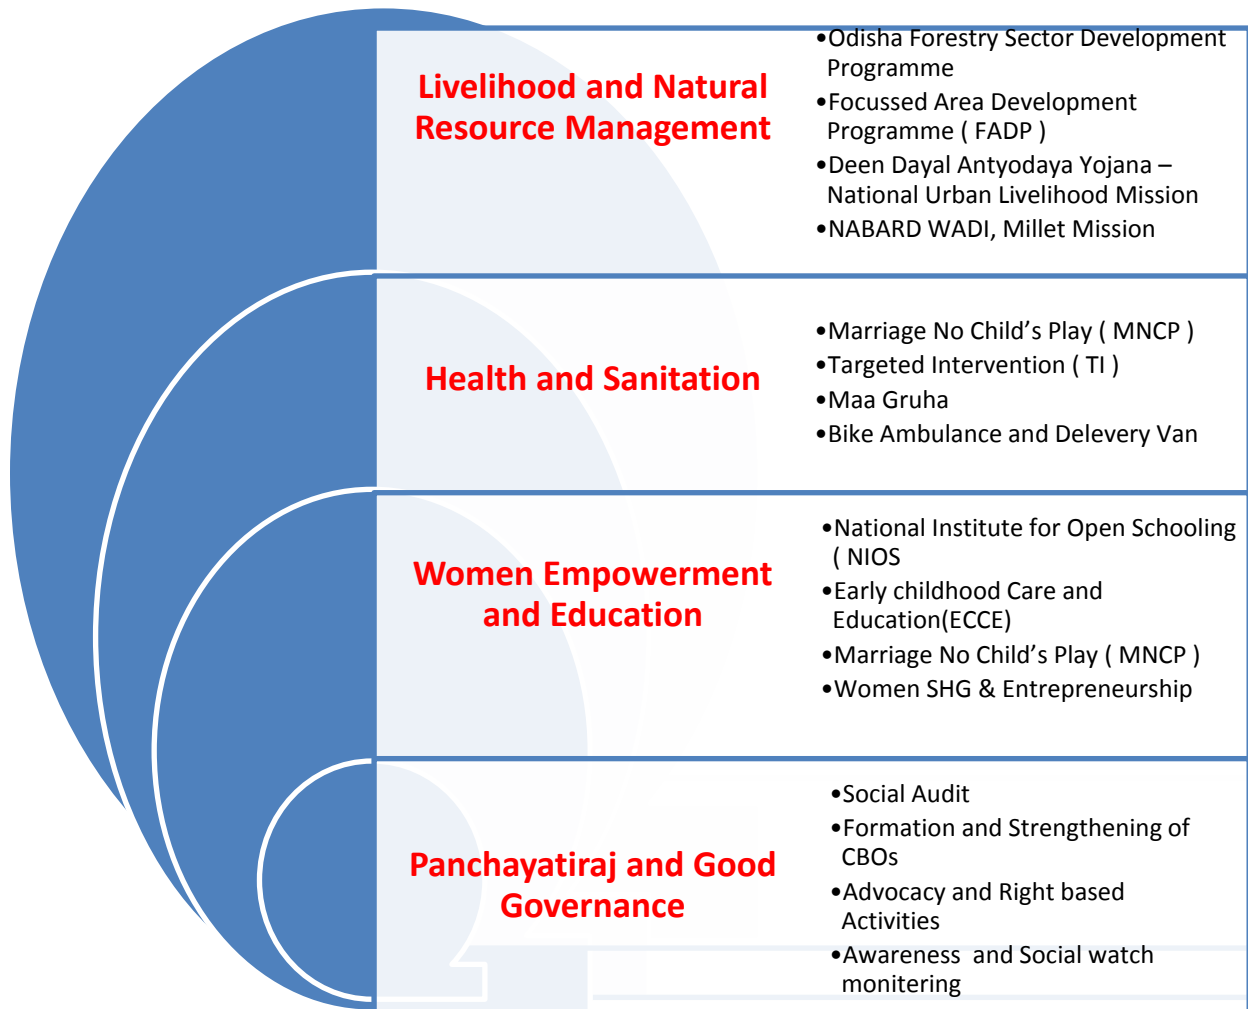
Livelihood and Natural Resource Management

•Odisha Forestry Sector Development Programme
•Focussed Area Development Programme ( FADP )
•Deen Dayal Antyodaya Yojana – National Urban Livelihood Mission
•NABARD WADI, Millet Mission

Health and Sanitation

•Marriage No Child's Play ( MNCP )
•Targeted Intervention ( TI )
•Maa Gruha
•Bike Ambulance and Delevery Van

Women Empowerment and Education

•National Institute for Open Schooling ( NIOS
•Early childhood Care and Education(ECCE)
•Marriage No Child's Play ( MNCP )
•Women SHG & Entrepreneurship

Panchayatiraj and Good Governance

•Social Audit
•Formation and Strengthening of CBOs
•Advocacy and Right based Activities
•Awareness and Social watch monitering